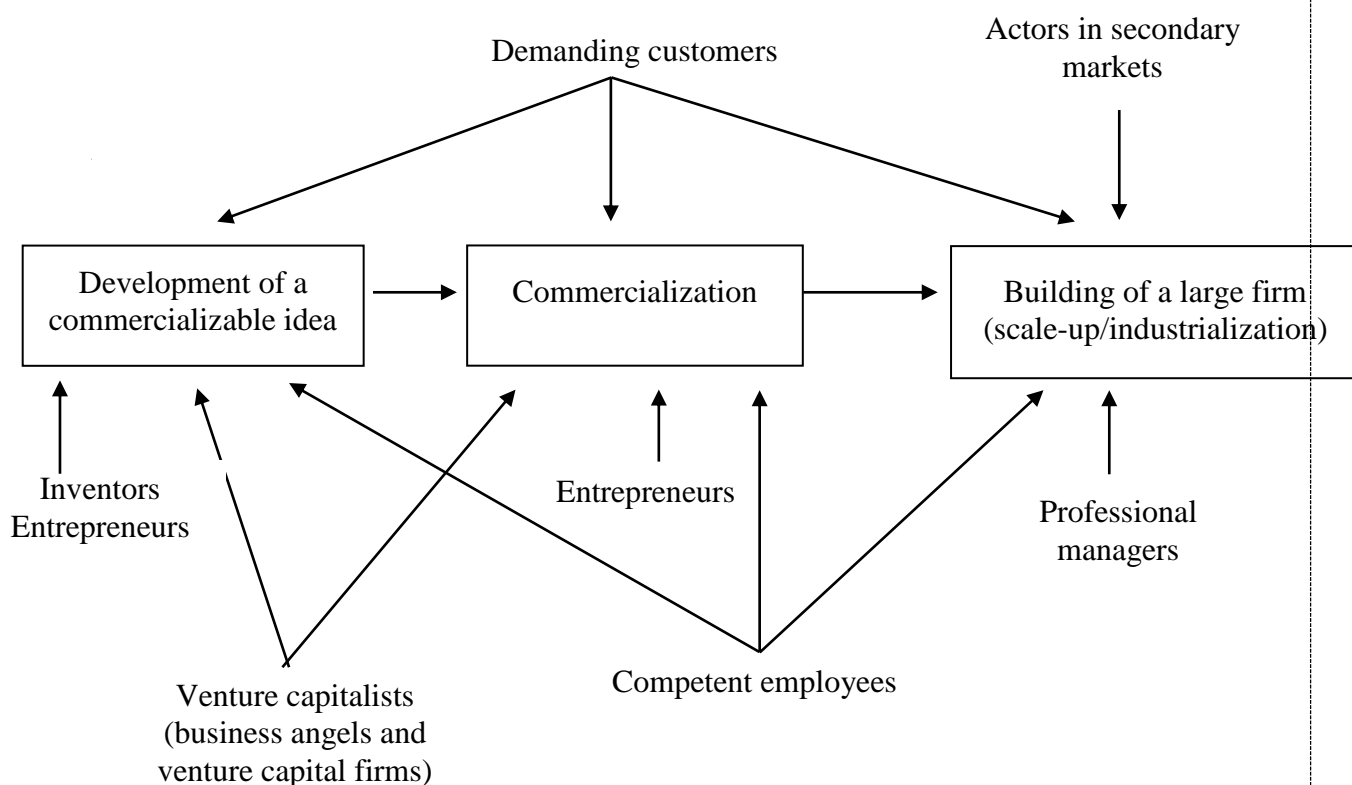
Demanding customers

Actors in secondary markets

Development of a commercializable idea

Commercialization

Building of a large firm (scale-up/industrialization)

Inventors
Entrepreneurs

Entrepreneurs

Professional managers

Venture capitalists (business angels and venture capital firms)

Competent employees